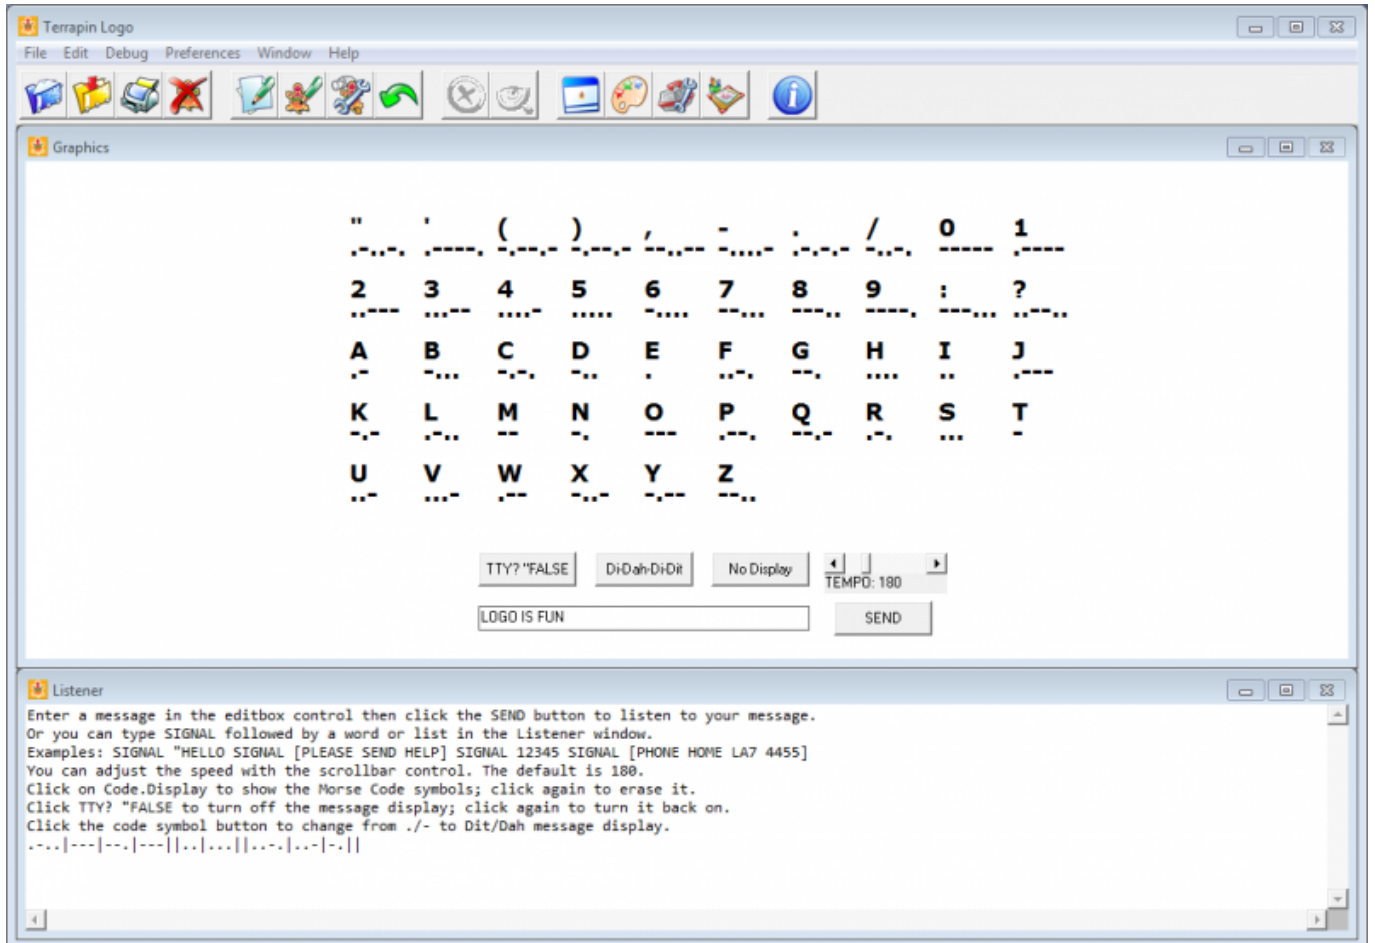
Terrapin Logo
File Edit Debug Preferences Window Help

Graphics

" ' ( ) , - . / 0 1
.-..-. .----. -.--.- .-.--.- --..-- -....- .-.-.- -..-. ----- .----

2 3 4 5 6 7 8 9 : ?
..--- ...-- ....- ..... -.... --... ---.. ----. ---... ..--..

A B C D E F G H I J
.- -... -.-. -.. . ..-. --. .... .. .---

K L M N O P Q R S T
-.- .-.. -- -. --- .--. --.- .-. ... -

U V W X Y Z
..- ...- .-- -..- -.-- --..

TTY? "FALSE Di-Dah-Di-Dit No Display
TEMPO: 180
LOGO IS FUN
SEND

Listener
Enter a message in the editbox control then click the SEND button to listen to your message.
Or you can type SIGNAL followed by a word or list in the Listener window.
Examples: SIGNAL "HELLO SIGNAL [PLEASE SEND HELP] SIGNAL 12345 SIGNAL [PHONE HOME LA7 4455]
You can adjust the speed with the scrollbar control. The default is 180.
Click on Code.Display to show the Morse Code symbols; click again to erase it.
Click TTY? "FALSE to turn off the message display; click again to turn it back on.
Click the code symbol button to change from ./- to Dit/Dah message display.
.-..|---|--.|---||..|...||..-.|..-|-.||